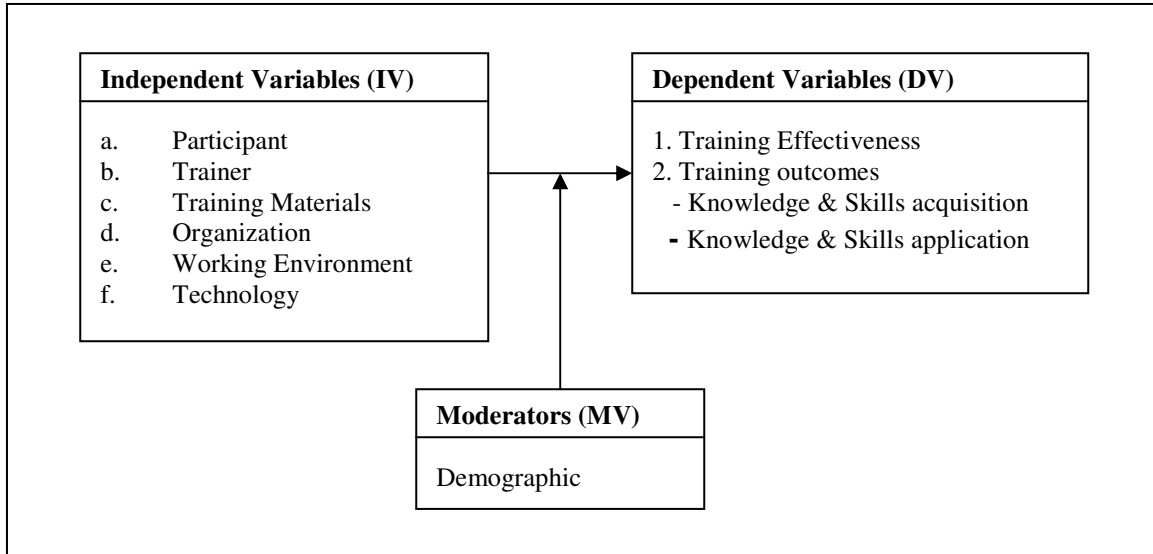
**Independent Variables (IV)**

a. Participant
b. Trainer
c. Training Materials
d. Organization
e. Working Environment
f. Technology

**Dependent Variables (DV)**

1. Training Effectiveness
2. Training outcomes
- Knowledge & Skills acquisition
- Knowledge & Skills application

**Moderators (MV)**

Demographic